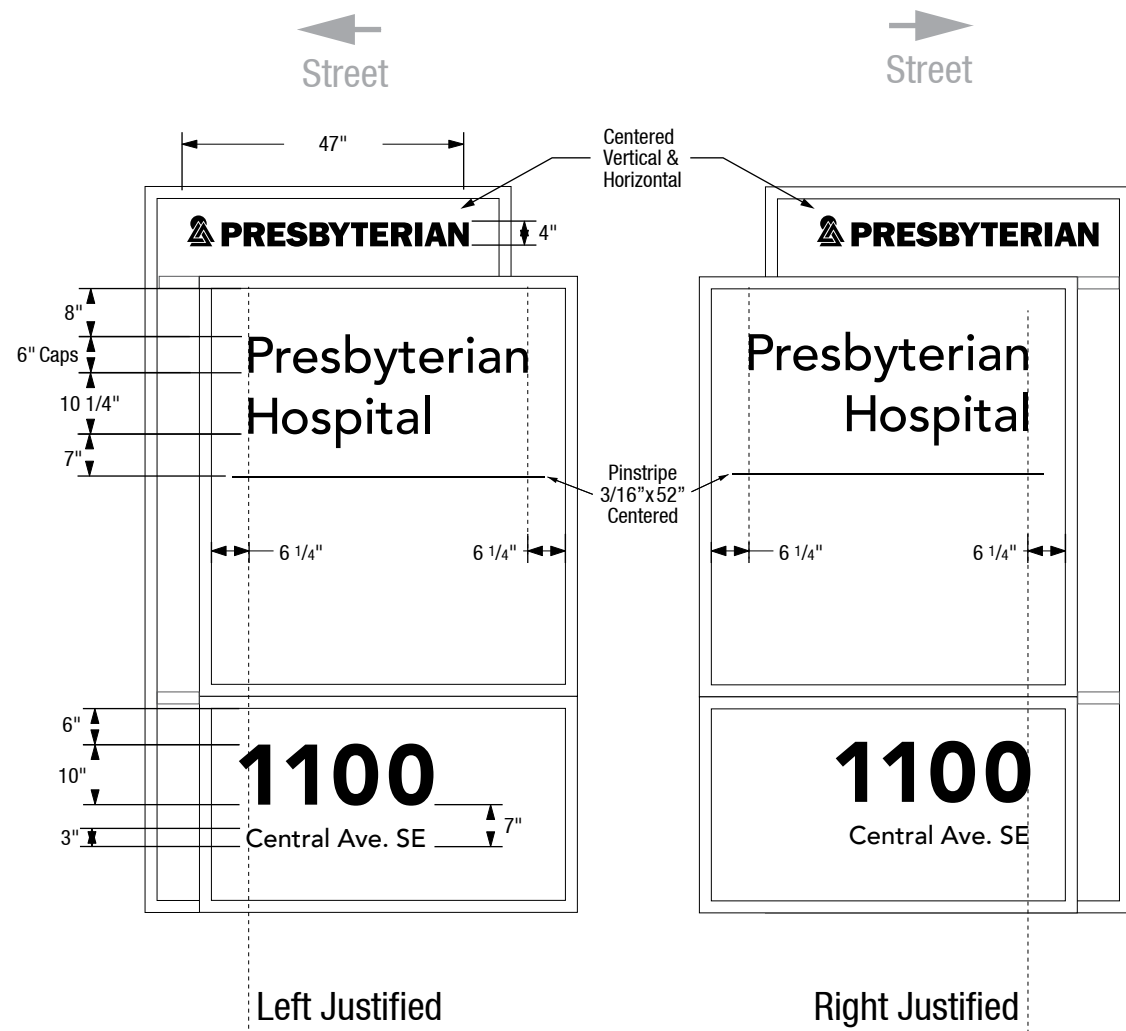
Street

Street

47"

Centered Vertical & Horizontal

PRESBYTERIAN

4"

PRESBYTERIAN

8"

6" Caps

10 1/4"

7"

Presbyterian Hospital

Presbyterian Hospital

Pinstripe 3/16"x52" Centered

6 1/4"

6 1/4"

6 1/4"

6 1/4"

6"

10"

3"

1100

Central Ave. SE

7"

1100

Central Ave. SE

Left Justified

Right Justified